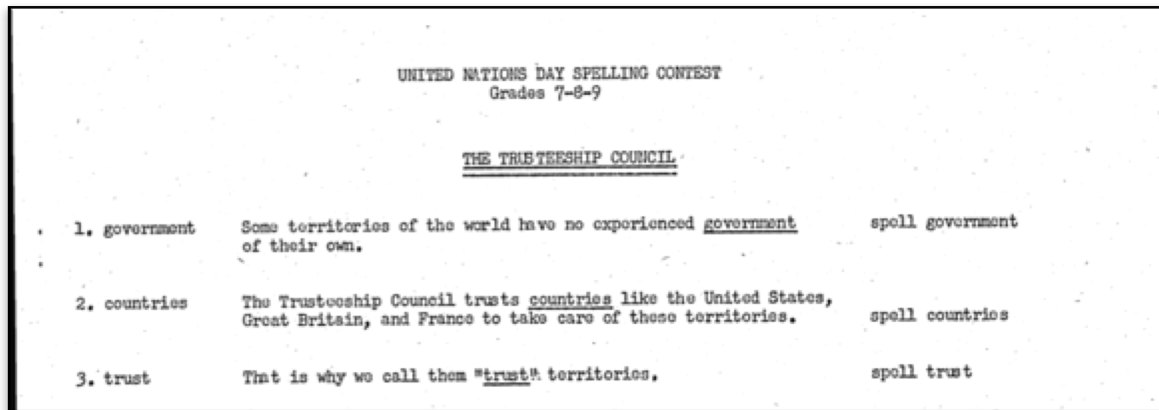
UNITED NATIONS DAY SPELLING CONTEST
Grades 7-8-9

THE TRUSTEESHIP COUNCIL

1. government  Some territories of the world have no experienced government of their own.  spell government

2. countries  The Trusteeship Council trusts countries like the United States, Great Britain, and France to take care of these territories.  spell countries

3. trust  That is why we call them "trust" territories.  spell trust